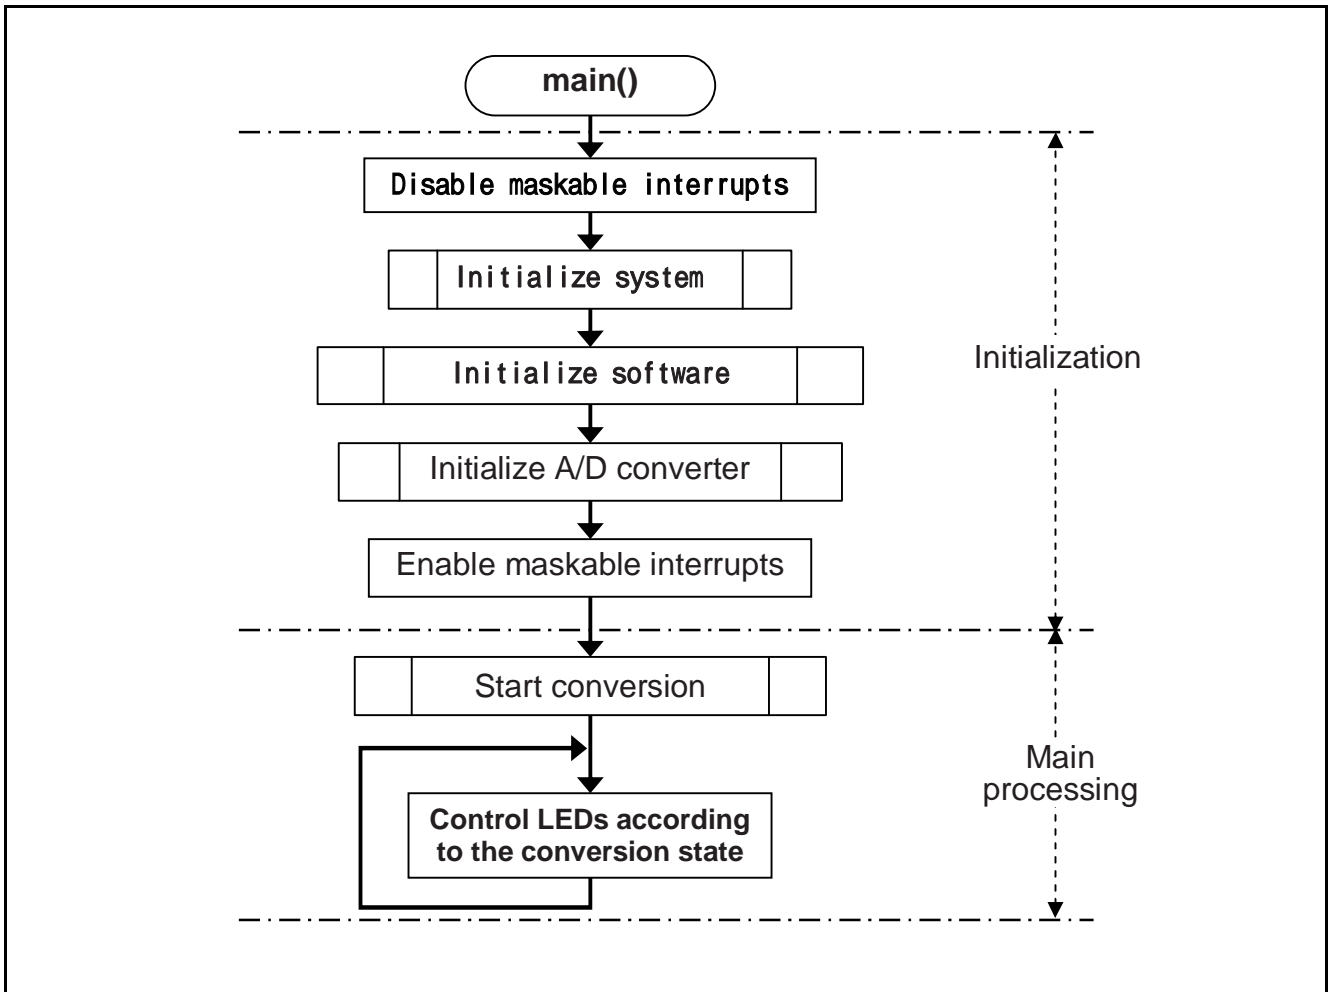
main()

Disable maskable interrupts

Initialize system

Initialize software

Initialize A/D converter

Enable maskable interrupts

Initialization

Start conversion

Control LEDs according to the conversion state

Main processing